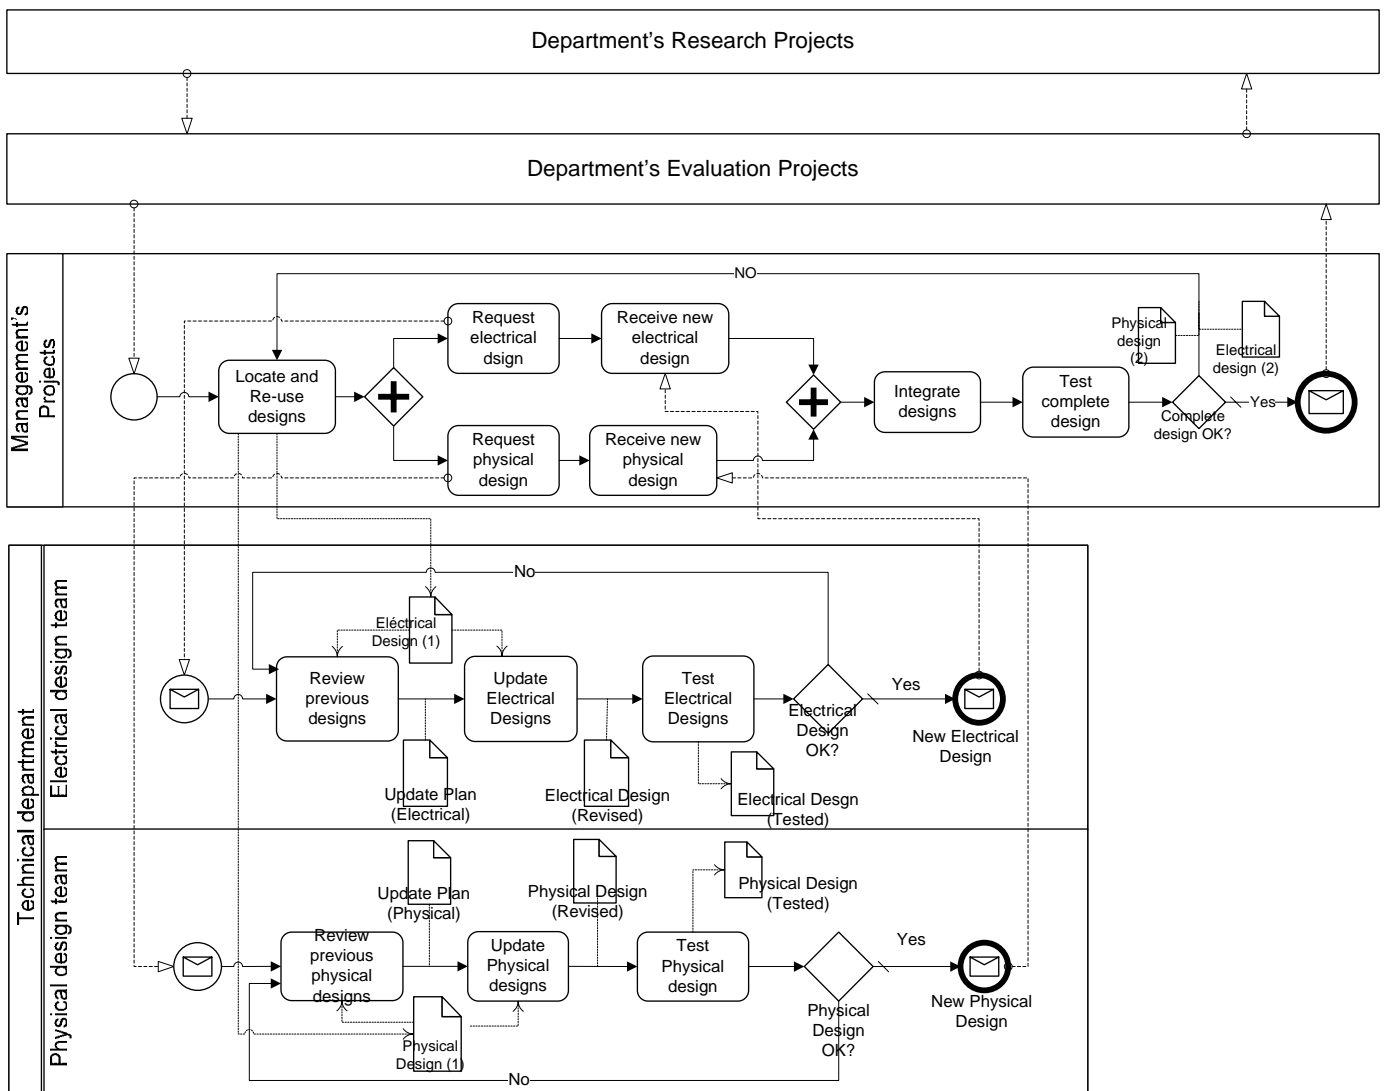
Department’s Research Projects

Department’s Evaluation Projects

Management’s Projects

NO

Locate and Re-use designs

Request electrical dsign

Receive new electrical design

Request physical design

Receive new physical design

Integrate designs

Test complete design

Physical design (2)

Electrical design (2)

Complete design OK?

Yes

Technical department

Electrical design team

No

Eléctrical Design (1)

Review previous designs

Update Electrical Designs

Test Electrical Designs

Electrical Design OK?

Yes

New Electrical Design

Update Plan (Electrical)

Electrical Design (Revised)

Electrical Desgn (Tested)

Physical design team

Update Plan (Physical)

Physical Design (Revised)

Physical Design (Tested)

Review previous physical designs

Update Physical designs

Test Physical design

Physical Design OK?

Yes

New Physical Design

Physical Design (1)

No